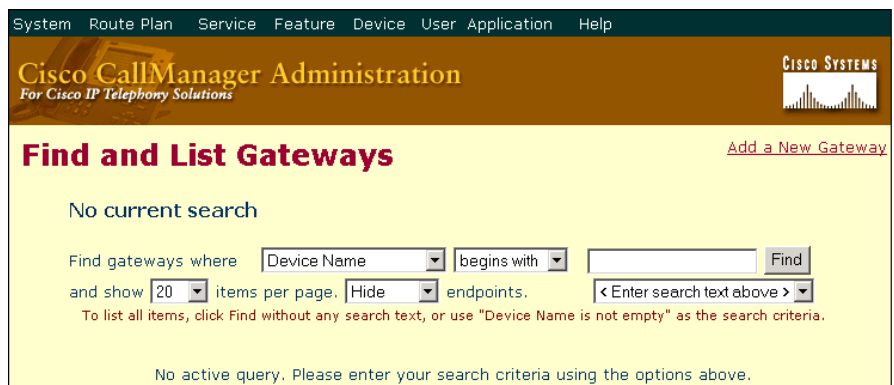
System Route Plan Service Feature Device User Application Help

Cisco CallManager Administration
For Cisco IP Telephony Solutions

CISCO SYSTEMS

Find and List Gateways

Add a New Gateway

No current search

Find gateways where Device Name begins with Find

and show 20 items per page. Hide endpoints. < Enter search text above >

To list all items, click Find without any search text, or use "Device Name is not empty" as the search criteria.

No active query. Please enter your search criteria using the options above.